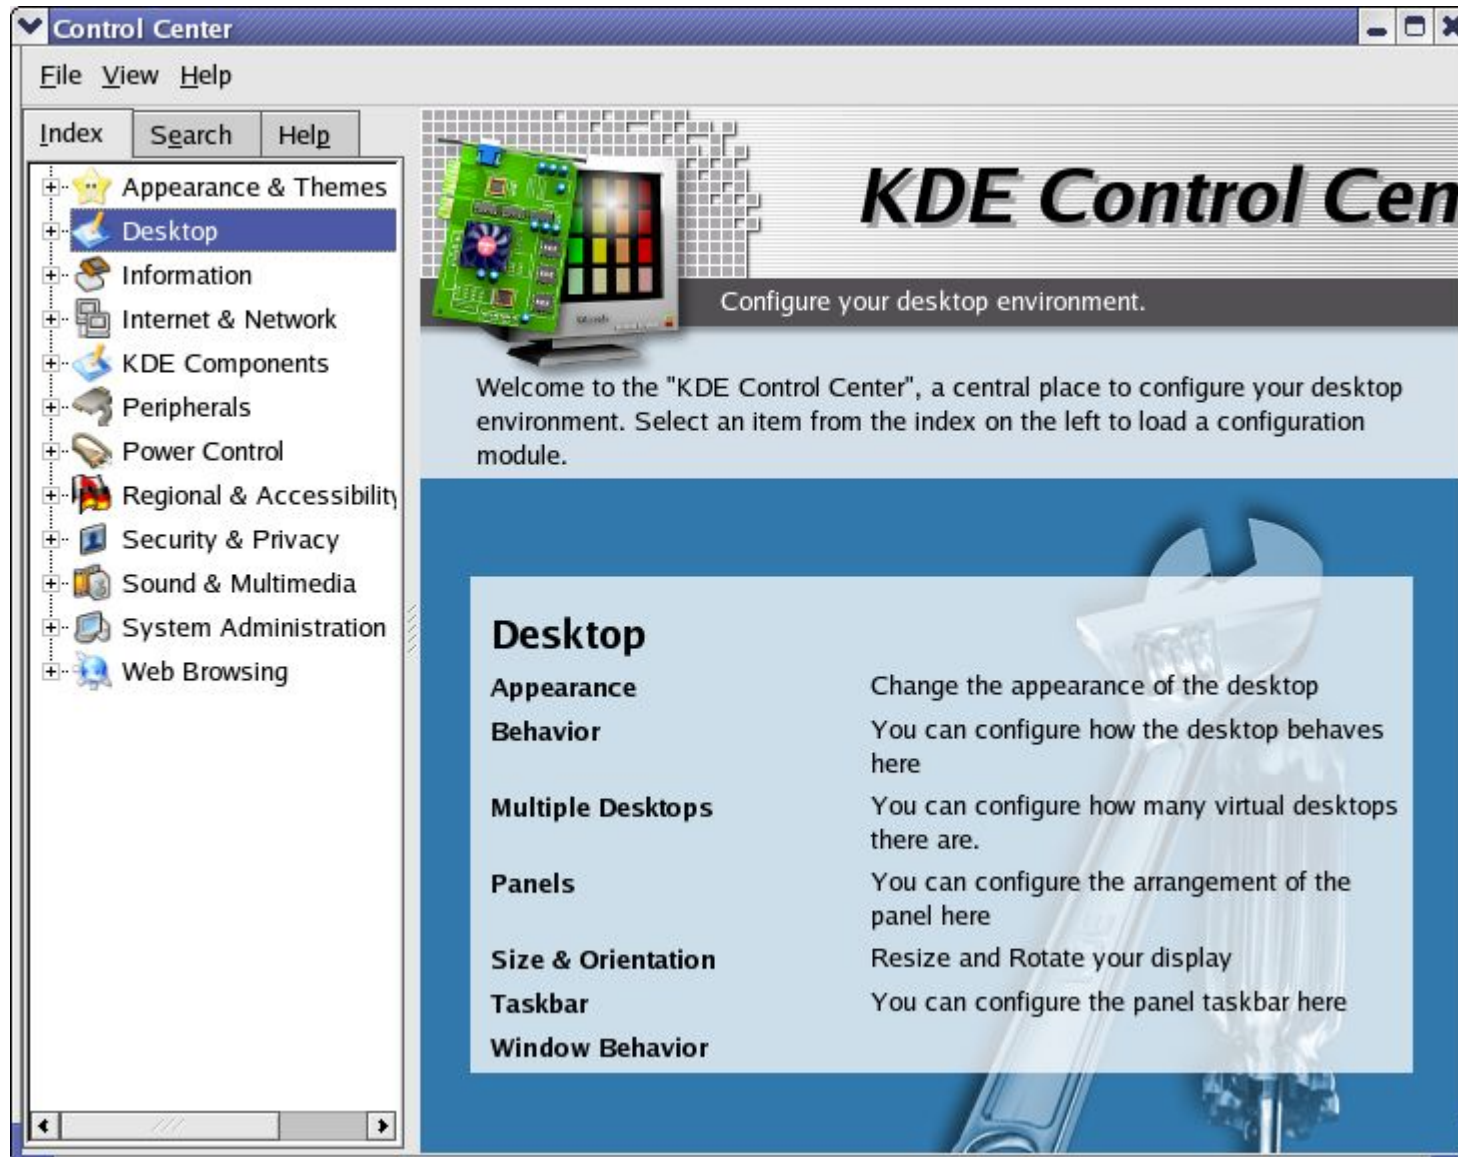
Control Center

File View Help

Index Search Help

Appearance & Themes
Desktop
Information
Internet & Network
KDE Components
Peripherals
Power Control
Regional & Accessibility
Security & Privacy
Sound & Multimedia
System Administration
Web Browsing

KDE Control Cen

Configure your desktop environment.

Welcome to the "KDE Control Center", a central place to configure your desktop environment. Select an item from the index on the left to load a configuration module.

Desktop

| | |
|---|---|
| Appearance | Change the appearance of the desktop |
| Behavior | You can configure how the desktop behaves here |
| Multiple Desktops | You can configure how many virtual desktops there are. |
| Panels | You can configure the arrangement of the panel here |
| Size & Orientation | Resize and Rotate your display |
| Taskbar | You can configure the panel taskbar here |
| Window Behavior | |